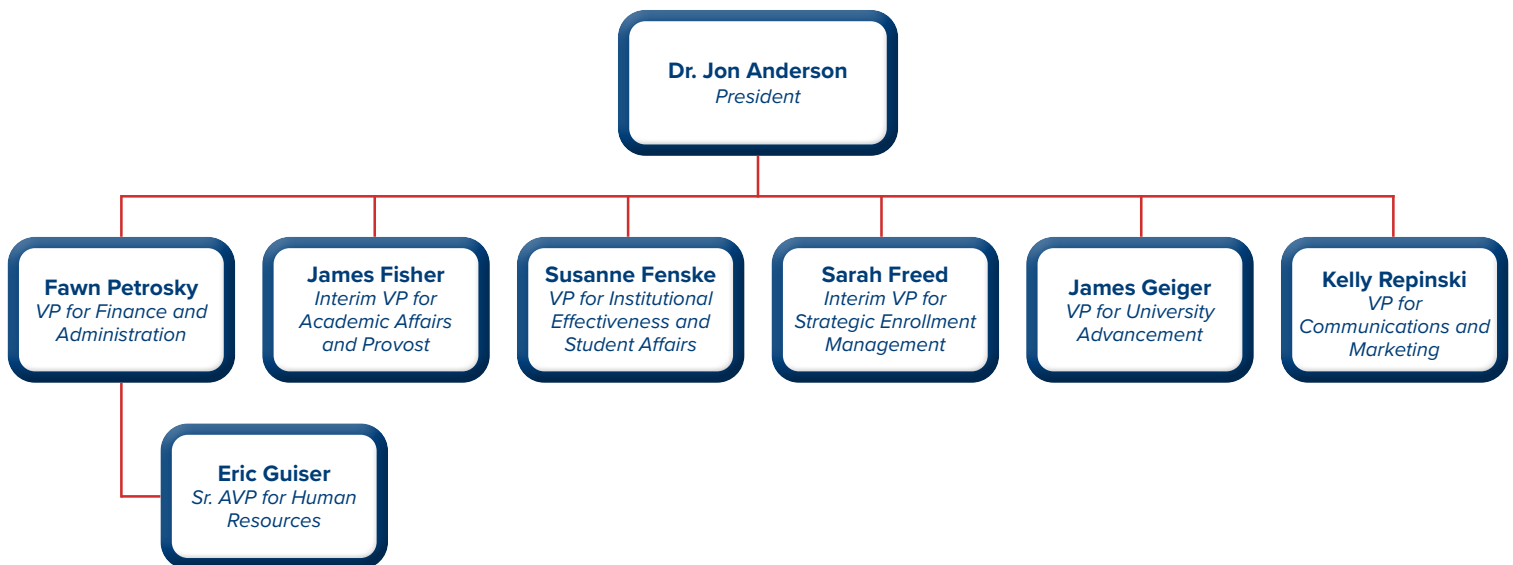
Dr. Jon Anderson
President

Fawn Petrosky
VP for Finance and Administration

James Fisher
Interim VP for Academic Affairs and Provost

Susanne Fenske
VP for Institutional Effectiveness and Student Affairs

Sarah Freed
Interim VP for Strategic Enrollment Management

James Geiger
VP for University Advancement

Kelly Repinski
VP for Communications and Marketing

Eric Guiser
Sr. AVP for Human Resources